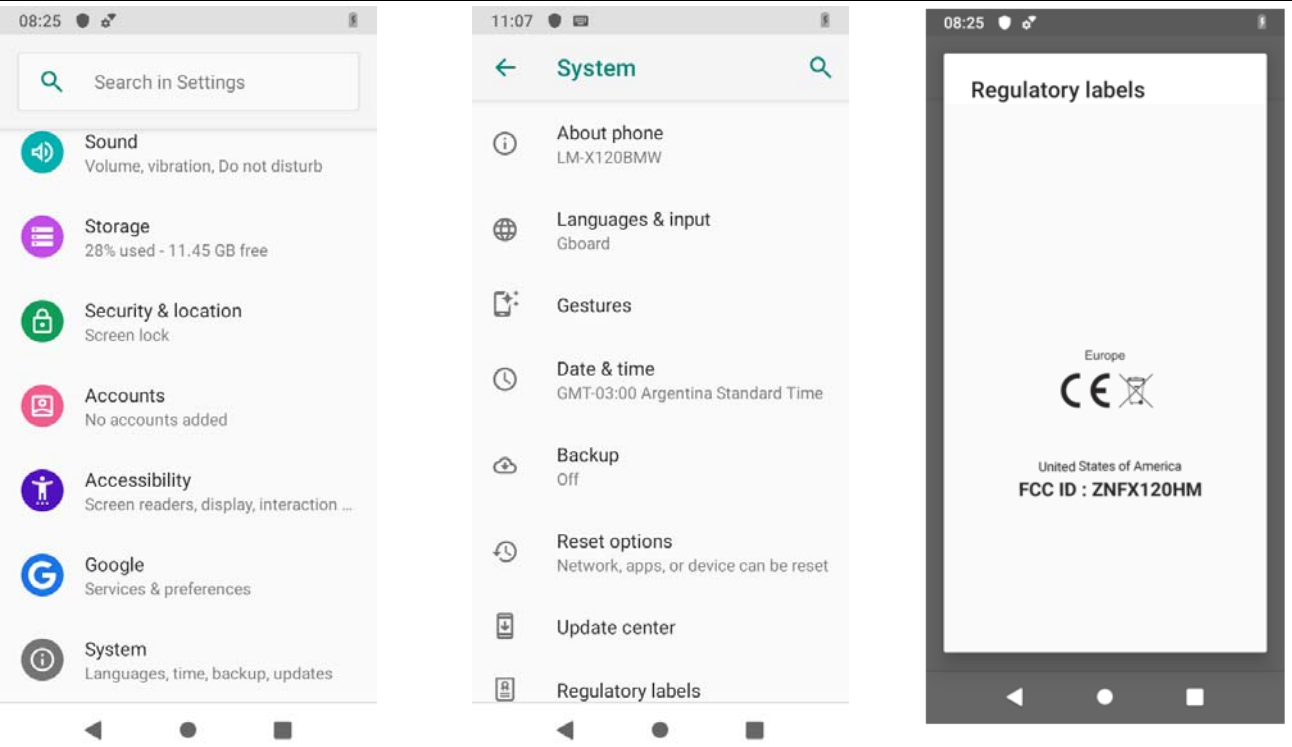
08:25

Search in Settings

Sound
Volume, vibration, Do not disturb

Storage
28% used - 11.45 GB free

Security & location
Screen lock

Accounts
No accounts added

Accessibility
Screen readers, display, interaction ...

Google
Services & preferences

System
Languages, time, backup, updates

11:07

System

About phone
LM-X120BMW

Languages & input
Gboard

Gestures

Date & time
GMT-03:00 Argentina Standard Time

Backup
Off

Reset options
Network, apps, or device can be reset

Update center

Regulatory labels

08:25

Regulatory labels

Europe

CE

United States of America
FCC ID : ZNFX120HM